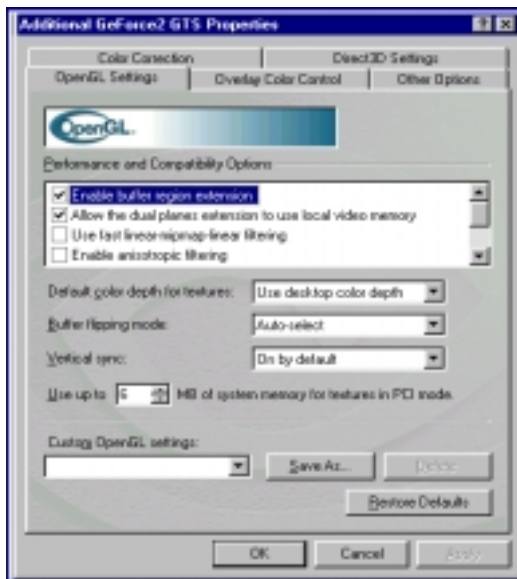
Additional GeForce2 GTS Properties

Color Correction
Direct3D Settings
OpenGL Settings
Overlay Color Control
Other Options

OpenGL

Performance and Compatibility Options

Enable buffer region extension
Allow the dual planes extension to use local video memory
Use fast linear-mipmap-linear filtering
Enable anisotropic filtering

Default color depth for textures: Use desktop color depth

Buffer flipping mode: Auto-select

Vertical sync: On by default

Use up to 6 MB of system memory for textures in PCI mode.

Custom OpenGL settings:

Save As...
Delete
Restore Defaults

OK
Cancel
Apply